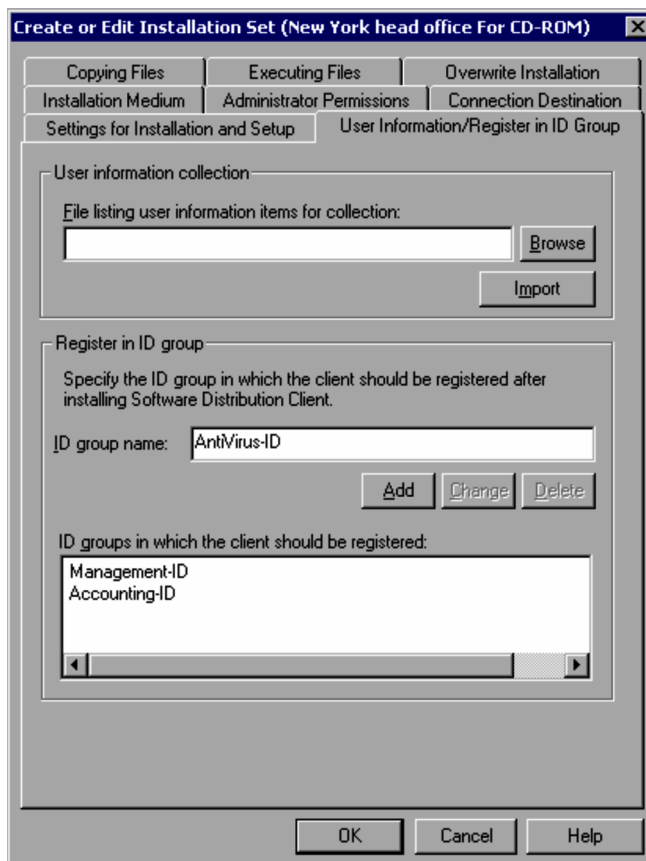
Create or Edit Installation Set (New York head office For CD-ROM)

Copying Files | Executing Files | Overwrite Installation
Installation Medium | Administrator Permissions | Connection Destination
Settings for Installation and Setup | User Information/Register in ID Group

User information collection

File listing user information items for collection:

Browse

Import

Register in ID group

Specify the ID group in which the client should be registered after installing Software Distribution Client.

ID group name: AntiVirus-ID

Add Change Delete

ID groups in which the client should be registered:

Management-ID
Accounting-ID

OK Cancel Help